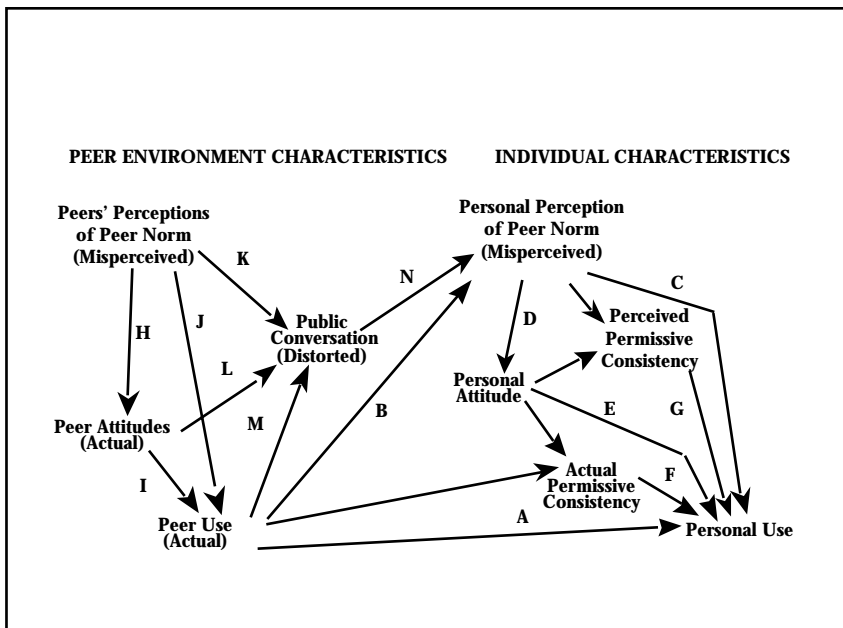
PEER ENVIRONMENT CHARACTERISTICS

INDIVIDUAL CHARACTERISTICS

Peers' Perceptions of Peer Norm (Misperceived)

K

H

J

Public Conversation (Distorted)

L

Peer Attitudes (Actual)

M

I

Peer Use (Actual)

N

Personal Perception of Peer Norm (Misperceived)

C

D

Perceived Permissive Consistency

Personal Attitude

B

E

G

Actual Permissive Consistency

F

A

Personal Use